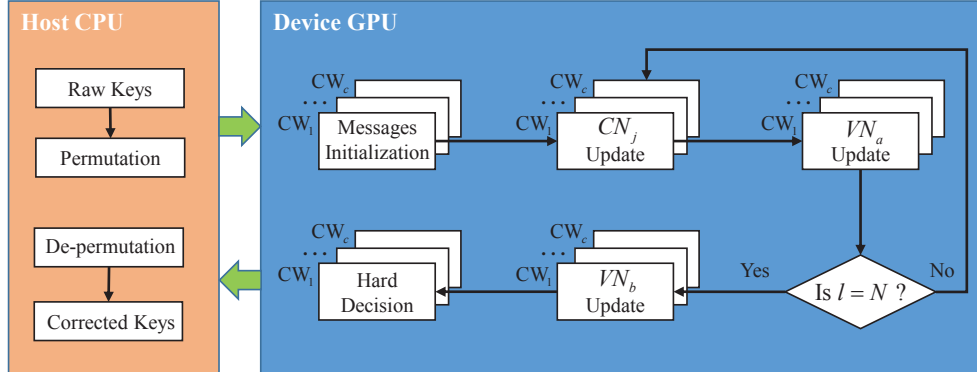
Host CPU

Raw Keys

Permutation

De-permutation

Corrected Keys

Device GPU

$CW_c$
...
$CW_1$
Messages Initialization

$CW_c$
...
$CW_1$
$CN_j$ Update

$CW_c$
...
$CW_1$
$VN_a$ Update

$CW_c$
...
$CW_1$
Hard Decision

$CW_c$
...
$CW_1$
$VN_b$ Update

Yes

Is $l = N$ ?

No